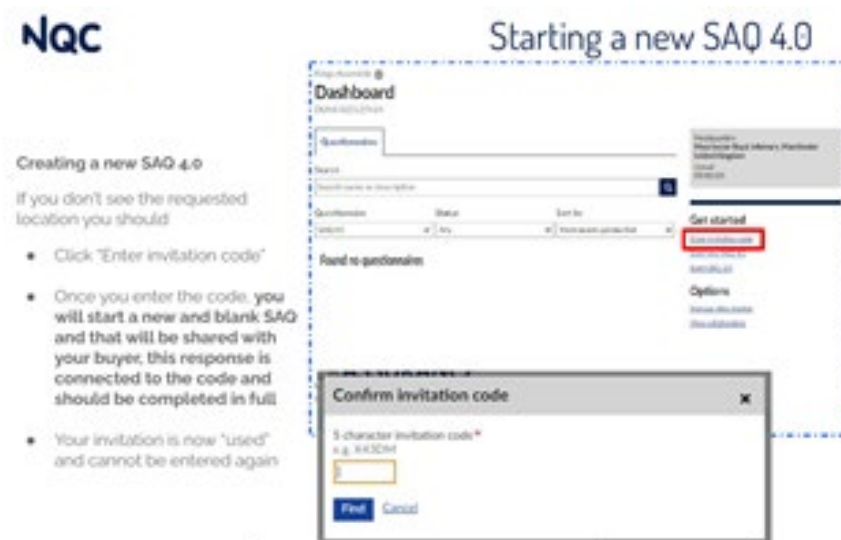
NQC

Starting a new SAQ 4.0

Creating a new SAQ 4.0

If you don't see the requested location you should:

- Click "Enter invitation code"
- Once you enter the code, **you will start a new and blank SAQ and that will be shared with your buyer, this response is connected to the code and should be completed in full**
- Your invitation is now "used" and cannot be entered again

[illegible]

Dashboard

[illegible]

Questionnaires

Search

Search name or description

Questionnaire

Status

Sort by

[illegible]

Any

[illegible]

Found no questionnaires

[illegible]

Get started

Enter invitation code

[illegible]

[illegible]

Options

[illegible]

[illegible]

Confirm invitation code

×

5 character invitation code*

e.g. X43DM

Find

Cancel